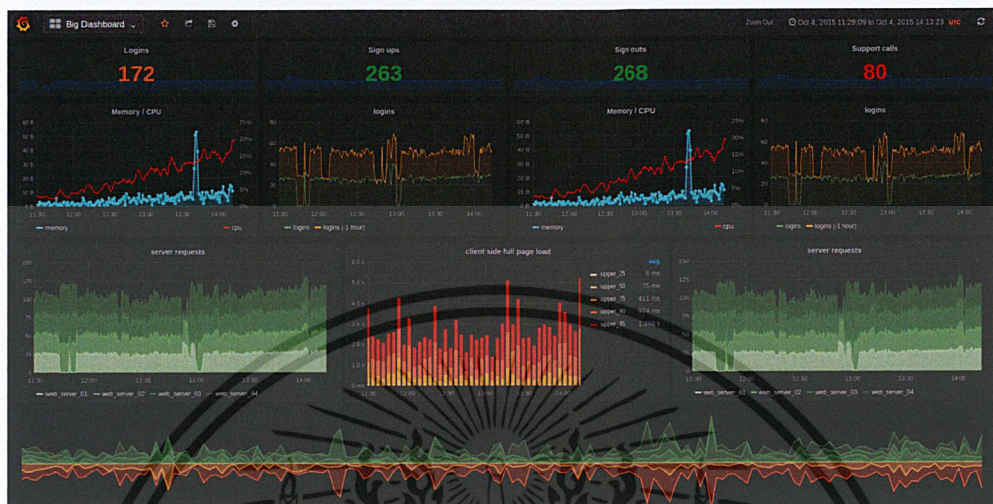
Big Dashboard

Zoom Out

Oct 4, 2015 11:29:09 to Oct 4, 2015 14:13:23 UTC

Logins

172

Sign ups

263

Sign outs

268

Support calls

80

Memory / CPU

60 B
50 B
40 B
30 B
20 B
10 B
0 B

25%
20%
15%
10%
5%
0%

11:30 12:00 12:30 13:00 13:30 14:00

memory cpu

logins

80
60
40
20
0

11:30 12:00 12:30 13:00 13:30 14:00

logins logins (-1 hour)

Memory / CPU

60 B
50 B
40 B
30 B
20 B
10 B
0 B

25%
20%
15%
10%
5%
0%

11:30 12:00 12:30 13:00 13:30 14:00

memory cpu

logins

80
60
40
20
0

11:30 12:00 12:30 13:00 13:30 14:00

logins logins (-1 hour)

server requests

150
125
100
75
50
25
0

11:30 12:00 12:30 13:00 13:30 14:00

web_server_01 web_server_02 web_server_03 web_server_04

client side full page load

6.0 s
5.0 s
4.0 s
3.0 s
2.0 s
1.0 s
0 ms

11:30 12:00 12:30 13:00 13:30 14:00

avg
upper_25 6 ms
upper_50 75 ms
upper_75 411 ms
upper_90 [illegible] ms
upper_95 1.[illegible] s

server requests

150
125
100
75
50
25
0

11:30 12:00 12:30 13:00 13:30 14:00

web_server_01 web_server_02 web_server_03 web_server_04